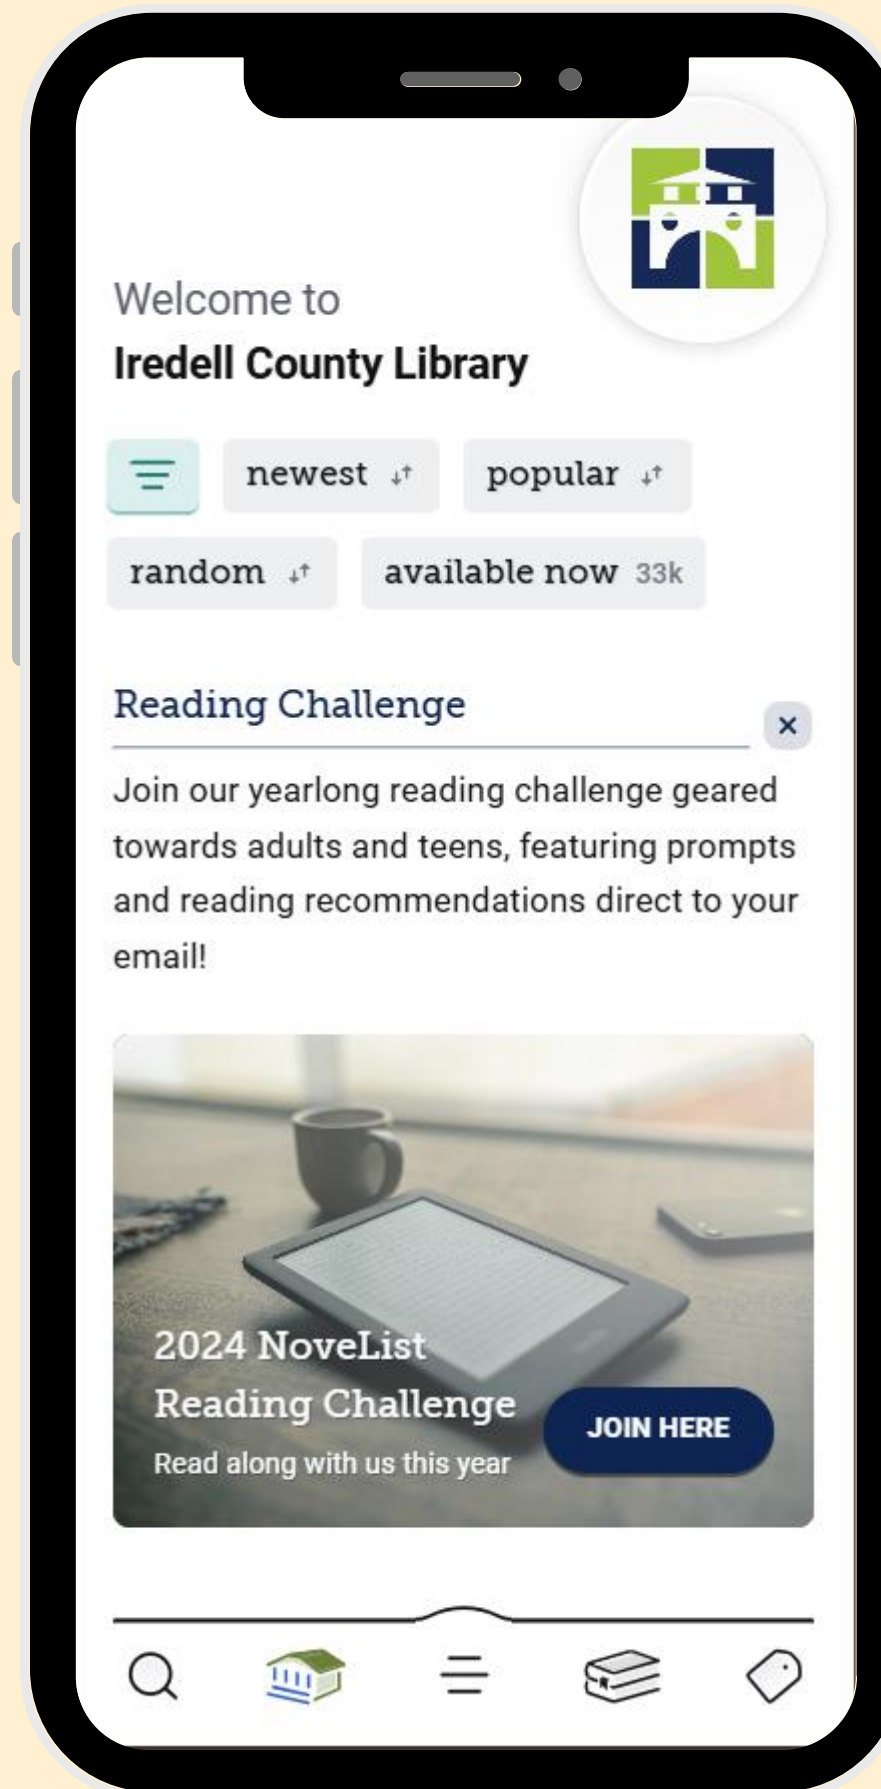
Welcome to
Iredell County Library

newest

popular

random

available now 33k

Reading Challenge

×

Join our yearlong reading challenge geared towards adults and teens, featuring prompts and reading recommendations direct to your email!

2024 NoveList Reading Challenge
Read along with us this year

JOIN HERE